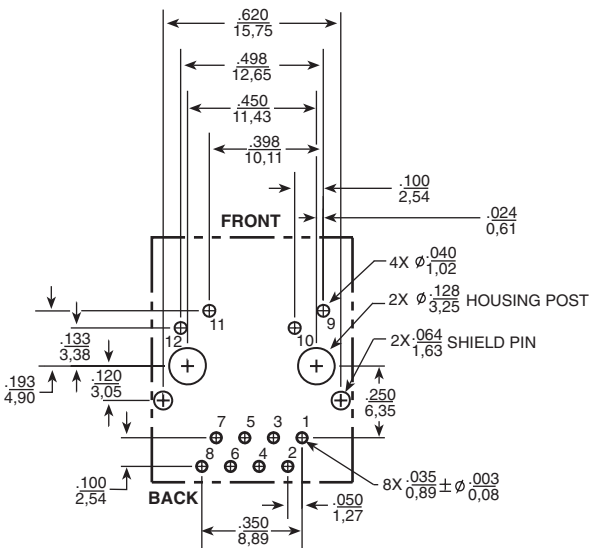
$\frac{.620}{15,75}$

$\frac{.498}{12,65}$

$\frac{.450}{11,43}$

$\frac{.398}{10,11}$

$\frac{.100}{2,54}$

$\frac{.024}{0,61}$

FRONT

4X $\varnothing\frac{.040}{1,02}$

2X $\varnothing\frac{.128}{3,25}$ HOUSING POST

2X $\frac{.064}{1,63}$ SHIELD PIN

11

12

10

9

$\frac{.133}{3,38}$

$\frac{.193}{4,90}$

$\frac{.120}{3,05}$

$\frac{.250}{6,35}$

7 5 3 1

8 6 4 2

$\frac{.100}{2,54}$

BACK

8X $\frac{.035}{0,89}\pm\varnothing\frac{.003}{0,08}$

$\frac{.050}{1,27}$

$\frac{.350}{8,89}$